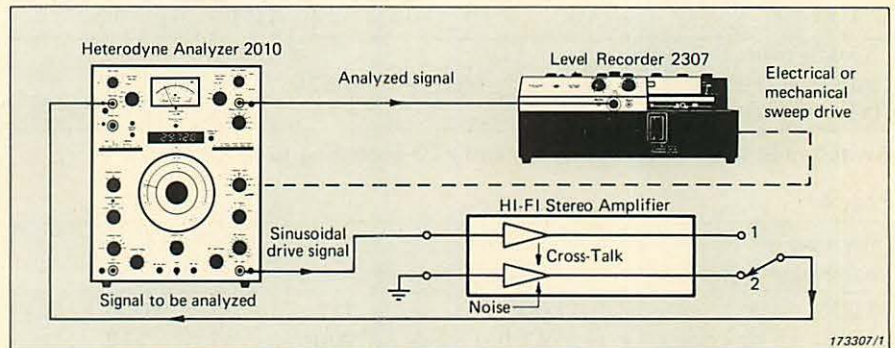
Heterodyne Analyzer 2010

Analyzed signal

Level Recorder 2307

Electrical or mechanical sweep drive

HI-FI Stereo Amplifier

Sinusoidal drive signal

Cross-Talk

1

2

Noise

Signal to be analyzed

173307/1